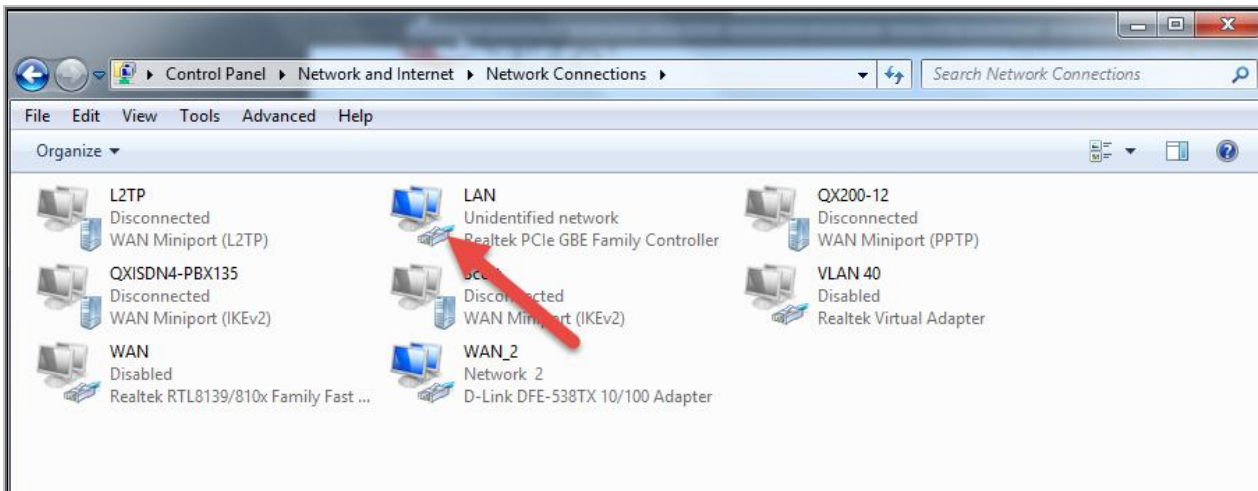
Control Panel ▸ Network and Internet ▸ Network Connections ▸

Search Network Connections

File Edit View Tools Advanced Help

Organize ▾

L2TP
Disconnected
WAN Miniport (L2TP)

LAN
Unidentified network
Realtek PCIe GBE Family Controller

QX200-12
Disconnected
WAN Miniport (PPTP)

QXISDN4-PBX135
Disconnected
WAN Miniport (IKEv2)

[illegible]
Disconn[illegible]cted
WAN Min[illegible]rt (IKEv2)

VLAN 40
Disabled
Realtek Virtual Adapter

WAN
Disabled
Realtek RTL8139/810x Family Fast ...

WAN_2
Network 2
D-Link DFE-538TX 10/100 Adapter